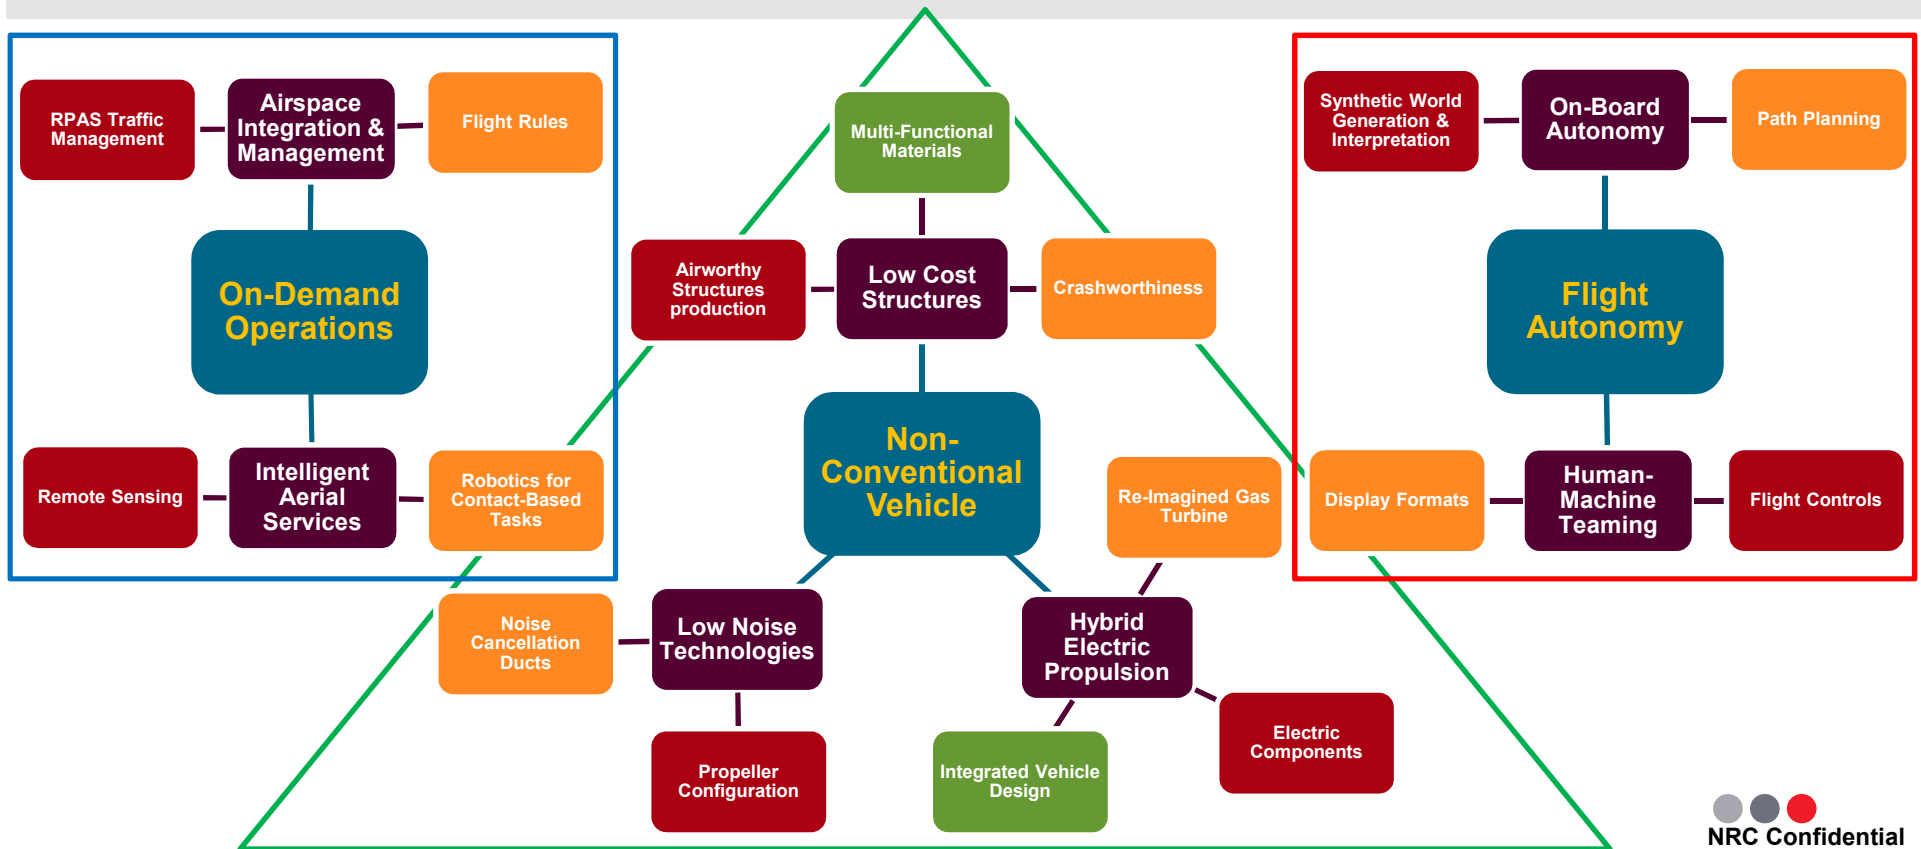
RPAS Traffic Management

Airspace Integration & Management

Flight Rules

On-Demand Operations

Remote Sensing

Intelligent Aerial Services

Robotics for Contact-Based Tasks

Multi-Functional Materials

Airworthy Structures production

Low Cost Structures

Crashworthiness

Non-Conventional Vehicle

Re-Imagined Gas Turbine

Noise Cancellation Ducts

Low Noise Technologies

Hybrid Electric Propulsion

Propeller Configuration

Integrated Vehicle Design

Electric Components

Synthetic World Generation & Interpretation

On-Board Autonomy

Path Planning

Flight Autonomy

Display Formats

Human-Machine Teaming

Flight Controls

NRC Confidential